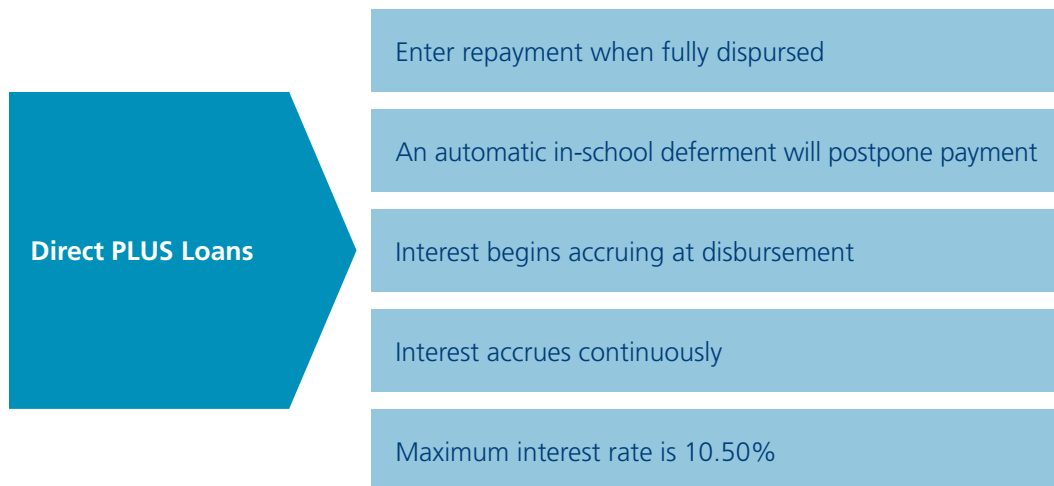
Direct PLUS Loans

Enter repayment when fully dispursed

An automatic in-school deferment will postpone payment

Interest begins accruing at disbursement

Interest accrues continuously

Maximum interest rate is 10.50%